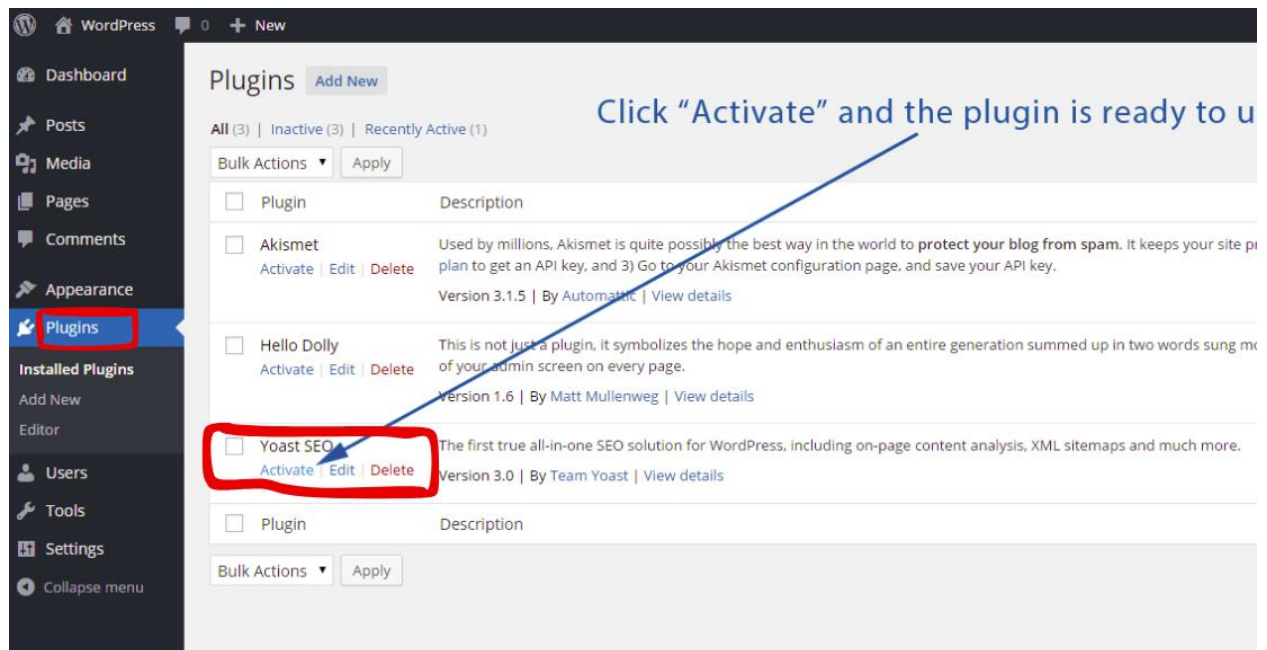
WordPress 0 + New

Dashboard

Posts

Media

Pages

Comments

Appearance

Plugins

Installed Plugins

Add New

Editor

Users

Tools

Settings

Collapse menu

Plugins Add New

Click “Activate” and the plugin is ready to u

All (3) | Inactive (3) | Recently Active (1)

Bulk Actions ▾ Apply

| | Plugin | Description |
|---|---|---|
| | Akismet<br>Activate \| Edit \| Delete | Used by millions, Akismet is quite possibly the best way in the world to **protect your blog from spam**. It keeps your site p plan to get an API key, and 3) Go to your Akismet configuration page, and save your API key.<br>Version 3.1.5 \| By Automattic \| View details |
| | Hello Dolly<br>Activate \| Edit \| Delete | This is not just a plugin, it symbolizes the hope and enthusiasm of an entire generation summed up in two words sung m of your admin screen on every page.<br>Version 1.6 \| By Matt Mullenweg \| View details |
| | Yoast SEO<br>Activate \| Edit \| Delete | The first true all-in-one SEO solution for WordPress, including on-page content analysis, XML sitemaps and much more.<br>Version 3.0 \| By Team Yoast \| View details |
| | Plugin | Description |

Bulk Actions ▾ Apply